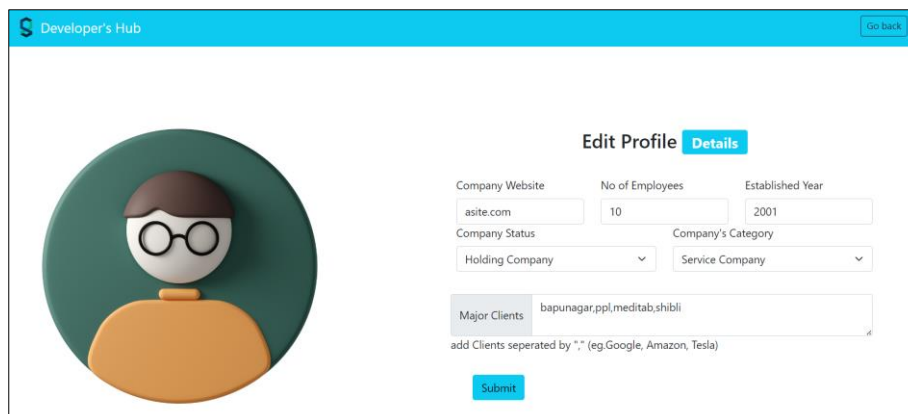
S Developer's Hub

Go back

Edit Profile Details

Company Website
asite.com

No of Employees
10

Established Year
2001

Company Status
Holding Company

Company's Category
Service Company

Major Clients
bapunagar,ppl,meditab,shibli

add Clients seperated by "," (eg.Google, Amazon, Tesla)

Submit